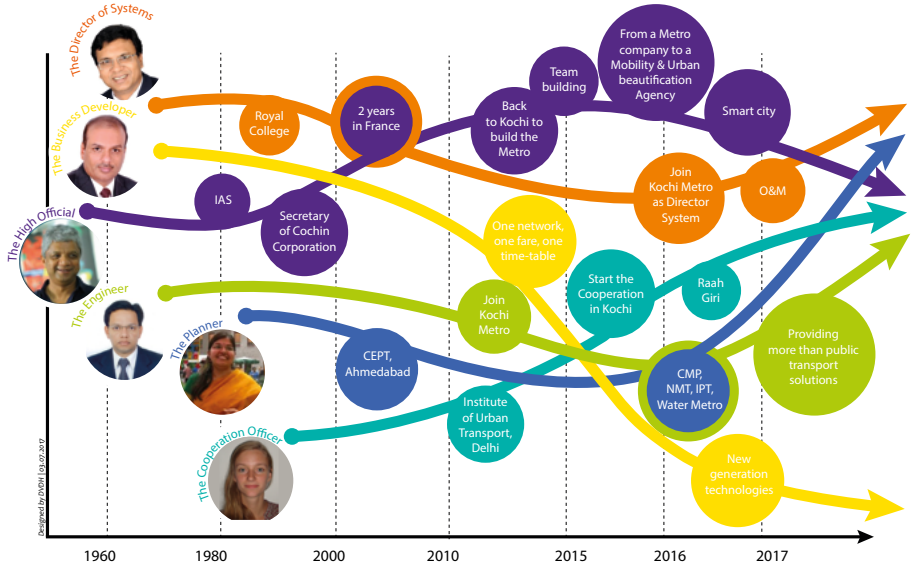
The Director of Systems

The Business Developer

The High Official

The Engineer

The Planner

The Cooperation Officer

Royal College

2 years in France

Back to Kochi to build the Metro

Team building

From a Metro company to a Mobility & Urban beautification Agency

Smart city

Join Kochi Metro as Director System

O&M

IAS

Secretary of Cochin Corporation

One network, one fare, one time-table

Start the Cooperation in Kochi

Raah Giri

Join Kochi Metro

Providing more than public transport solutions

CEPT, Ahmedabad

CMP, NMT, IPT, Water Metro

Institute of Urban Transport, Delhi

New generation technologies

Designed by DVDH | 03_07_2017

1960

1980

2000

2010

2015

2016

2017